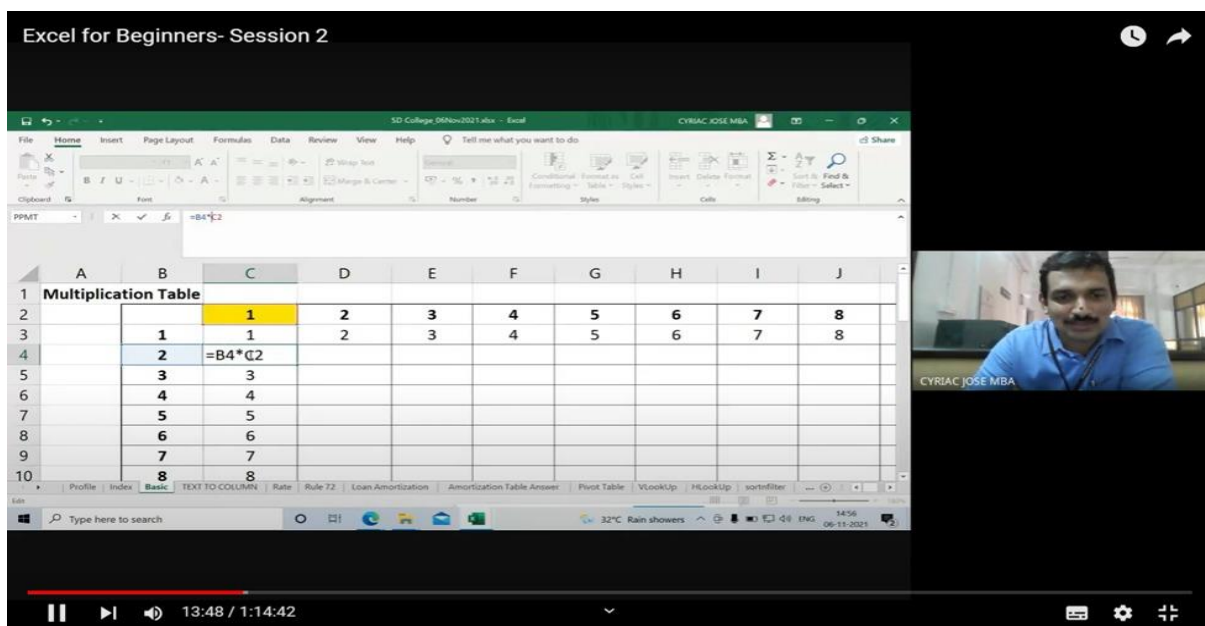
Excel for Beginners- Session 2

SD College_06Nov2021.xlsx - Excel

CYRIAC JOSE MBA

File Home Insert Page Layout Formulas Data Review View Help Tell me what you want to do Share

Paste Clipboard Font Alignment Wrap Text Merge & Center Number Conditional Formatting Format as Table Cell Styles Styles Insert Delete Format Cells Sort & Filter Find & Select Editing

PPMT =B4*C2

| | A | B | C | D | E | F | G | H | I | J |
|---|---|---|---|---|---|---|---|---|---|---|
| 1 | Multiplication Table | | | | | | | | | |
| 2 | | | 1 | 2 | 3 | 4 | 5 | 6 | 7 | 8 |
| 3 | | 1 | 1 | 2 | 3 | 4 | 5 | 6 | 7 | 8 |
| 4 | | 2 | =B4*C2 | | | | | | | |
| 5 | | 3 | 3 | | | | | | | |
| 6 | | 4 | 4 | | | | | | | |
| 7 | | 5 | 5 | | | | | | | |
| 8 | | 6 | 6 | | | | | | | |
| 9 | | 7 | 7 | | | | | | | |
| 10 | | 8 | 8 | | | | | | | |

Profile Index Basic TEXT TO COLUMN Rate Rule 72 Loan Amortization Amortization Table Answer Pivot Table VLookUp HLookUp sortnfilter ...

Edit

Type here to search

32°C Rain showers ENG 14:56 06-11-2021

CYRIAC JOSE MBA

13:48 / 1:14:42